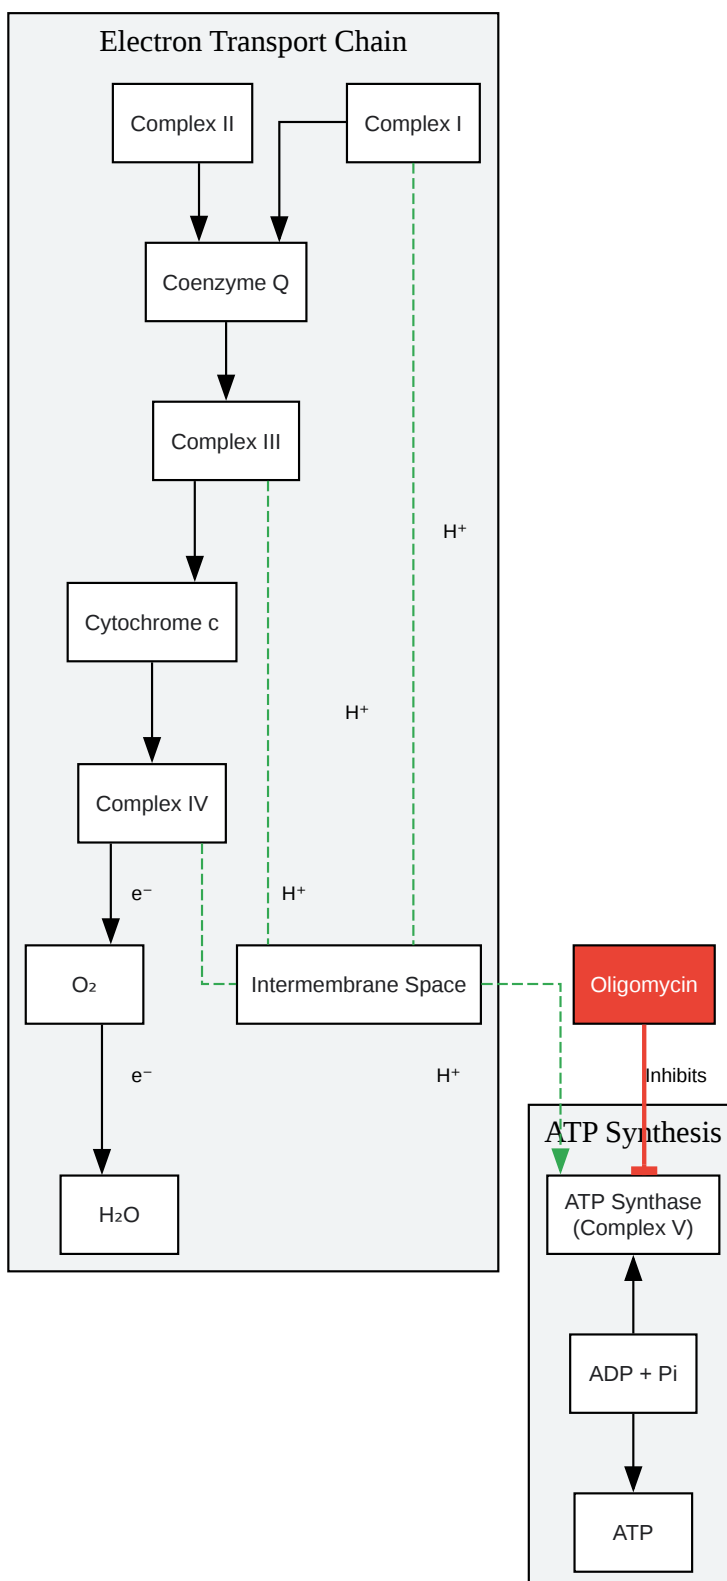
Electron Transport Chain

Complex II

Complex I

Coenzyme Q

Complex III

$H^+$

Cytochrome c

$H^+$

Complex IV

$e^-$

$H^+$

$O_2$

Intermembrane Space

Oligomycin

$e^-$

$H^+$

Inhibits

ATP Synthesis

$H_2O$

ATP Synthase (Complex V)

ADP + Pi

ATP